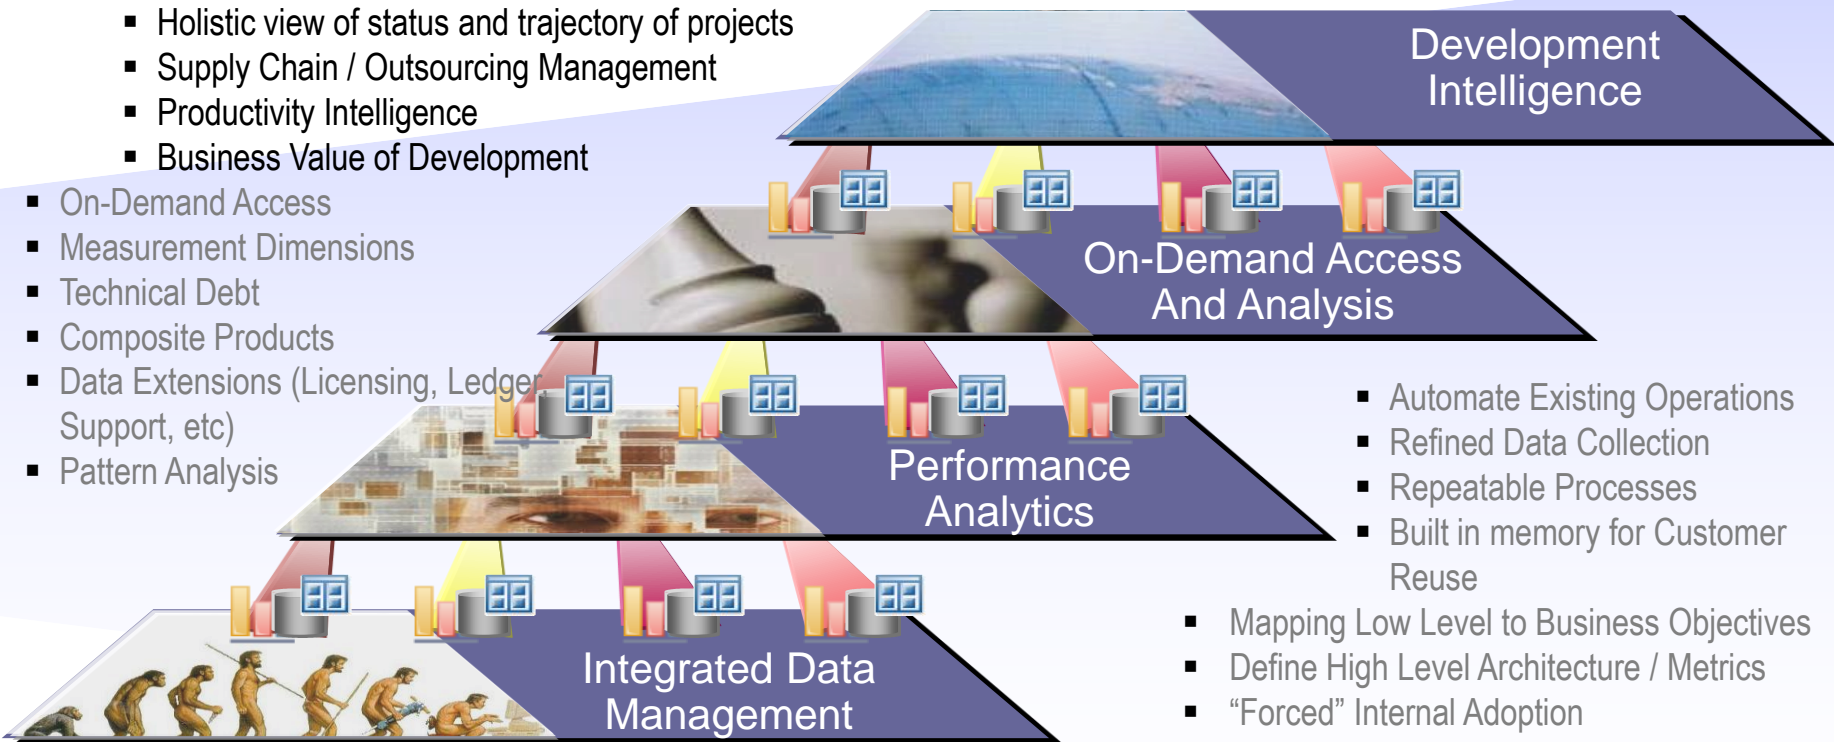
- Holistic view of status and trajectory of projects
- Supply Chain / Outsourcing Management
- Productivity Intelligence
- Business Value of Development

Development Intelligence

- On-Demand Access
- Measurement Dimensions
- Technical Debt
- Composite Products
- Data Extensions (Licensing, Ledger Support, etc)
- Pattern Analysis

On-Demand Access And Analysis

Performance Analytics

- Automate Existing Operations
- Refined Data Collection
- Repeatable Processes
- Built in memory for Customer Reuse

Integrated Data Management

- Mapping Low Level to Business Objectives
- Define High Level Architecture / Metrics
- “Forced” Internal Adoption